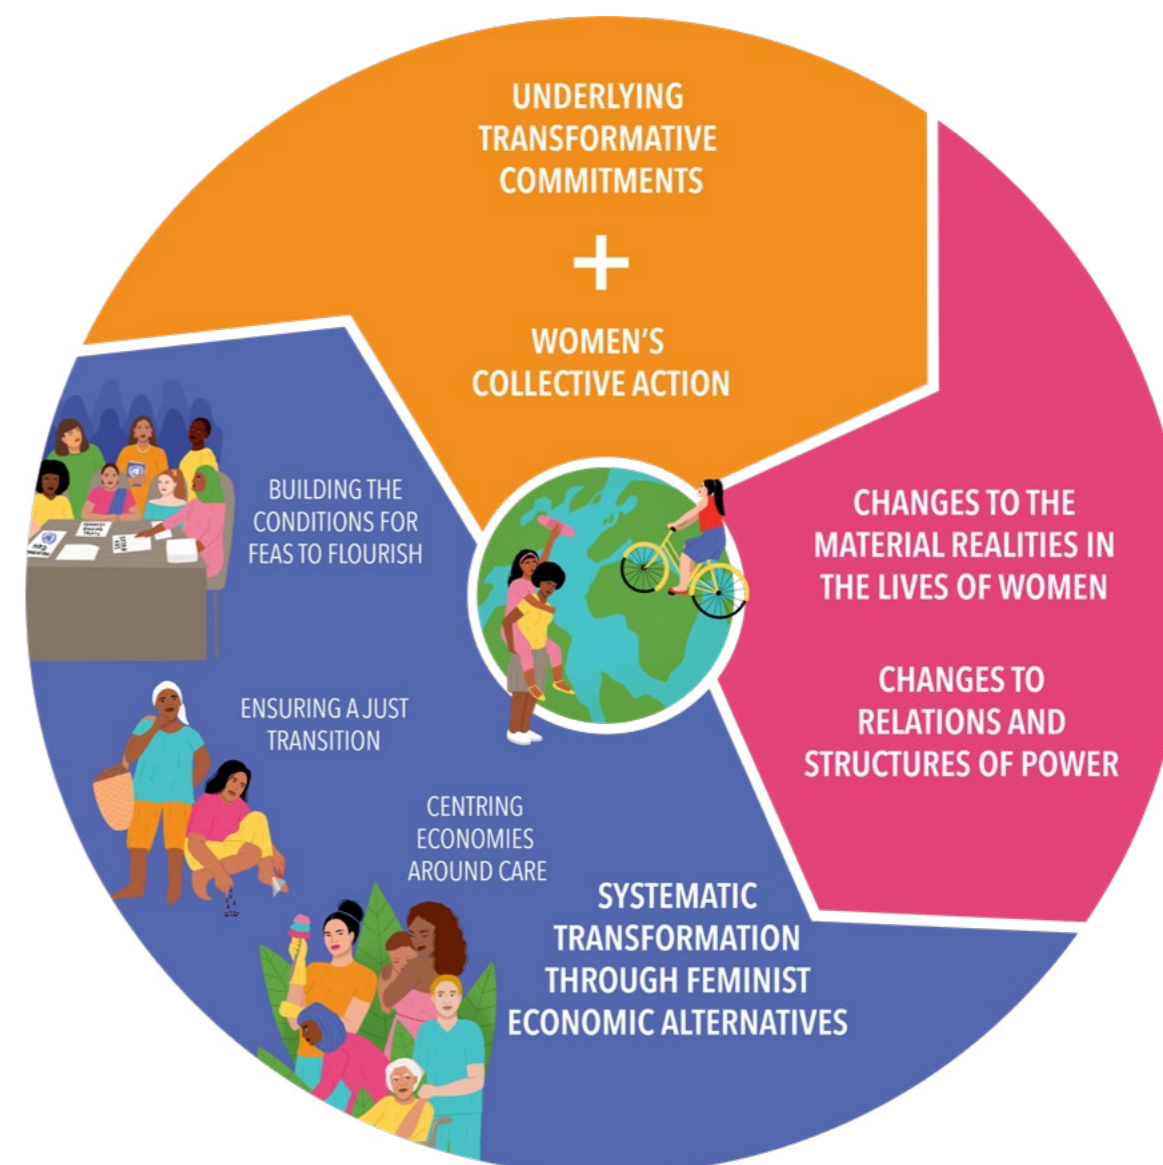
UNDERLYING TRANSFORMATIVE COMMITMENTS

+

WOMEN'S COLLECTIVE ACTION

CHANGES TO THE MATERIAL REALITIES IN THE LIVES OF WOMEN

CHANGES TO RELATIONS AND STRUCTURES OF POWER

BUILDING THE CONDITIONS FOR FEAS TO FLOURISH

ENSURING A JUST TRANSITION

CENTRING ECONOMIES AROUND CARE

SYSTEMATIC TRANSFORMATION THROUGH FEMINIST ECONOMIC ALTERNATIVES